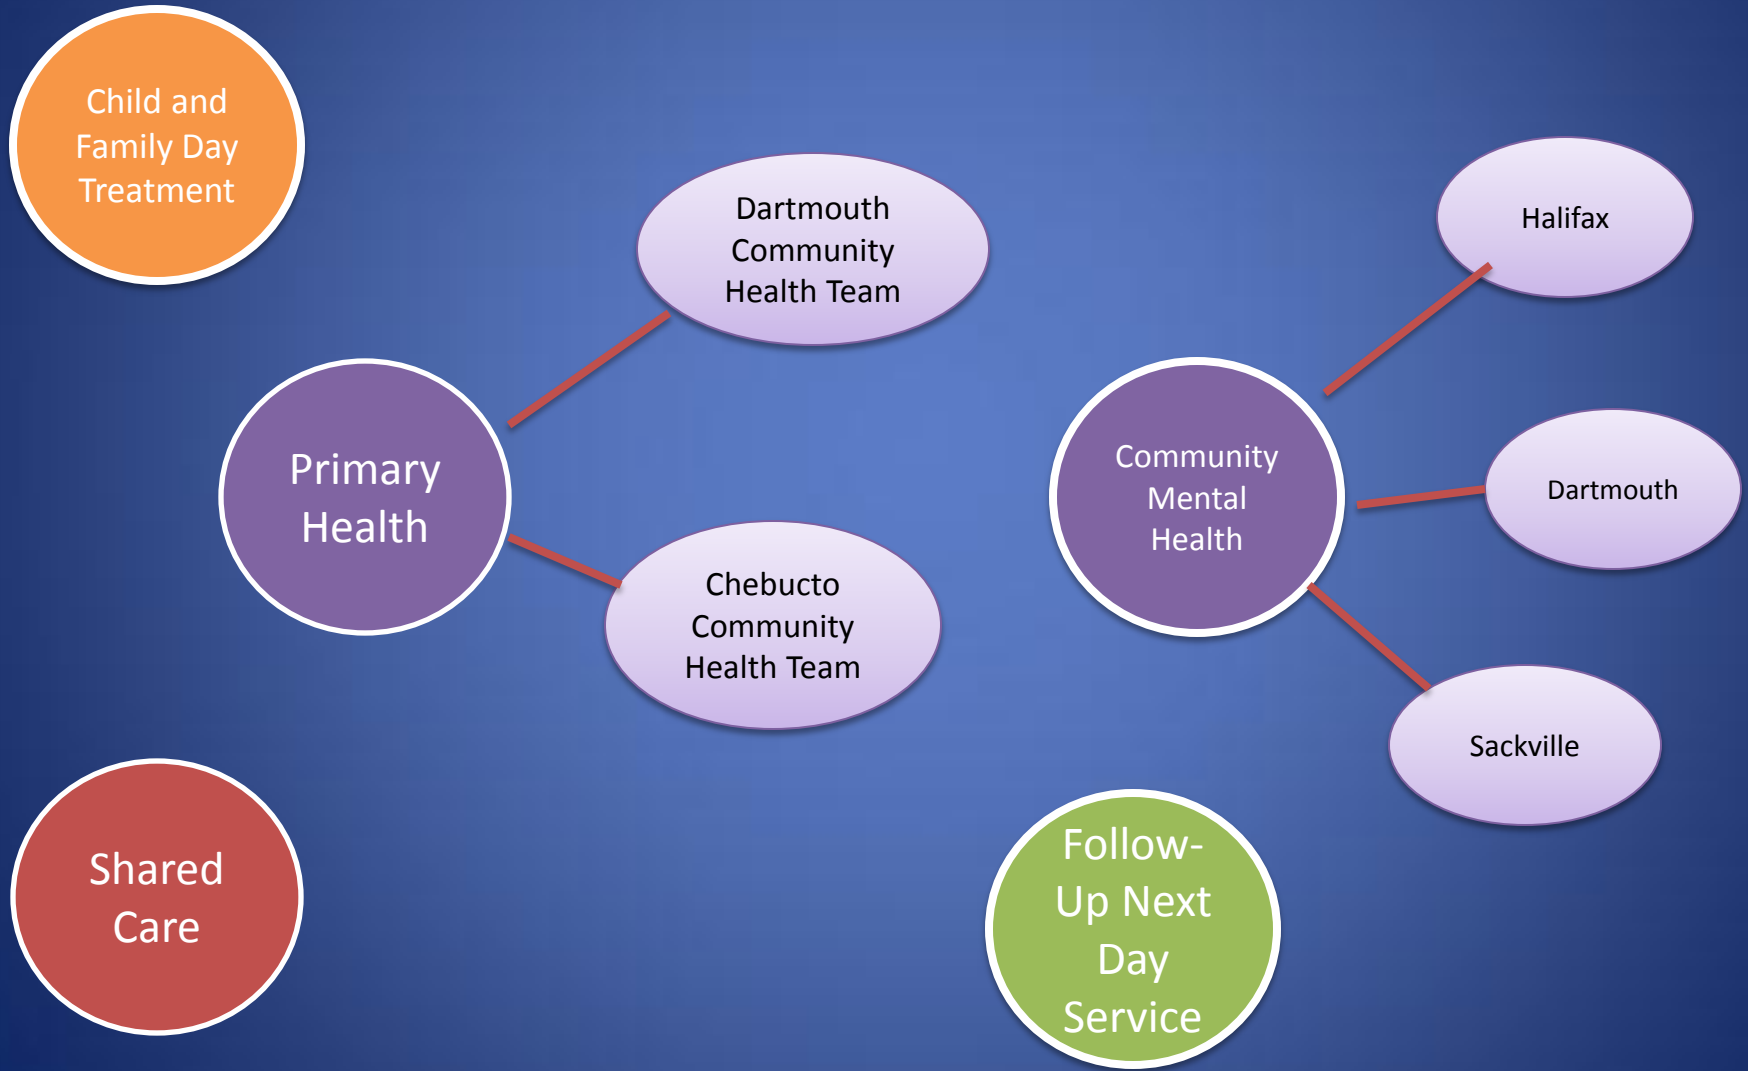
Child and Family Day Treatment

Dartmouth Community Health Team

Halifax

Primary Health

Community Mental Health

Dartmouth

Chebucto Community Health Team

Sackville

Shared Care

Follow-Up Next Day Service